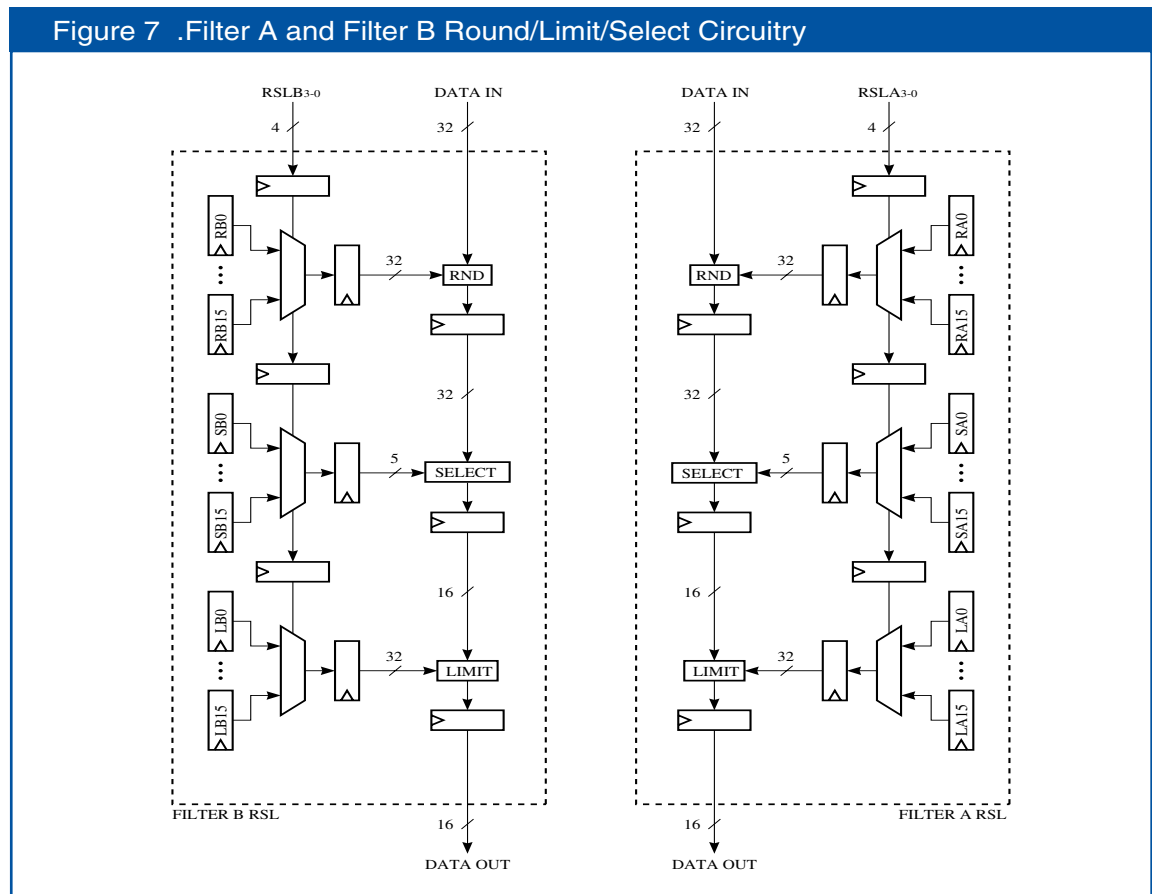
Figure 7 .Filter A and Filter B Round/Limit/Select Circuitry

RSLB$_{3-0}$
4
DATA IN
32
RB0
⋮
RB15
32
RND
32
SB0
⋮
SB15
5
SELECT
16
LB0
⋮
LB15
32
LIMIT
FILTER B RSL
16
DATA OUT

DATA IN
32
RSLA$_{3-0}$
4
RND
32
RA0
⋮
RA15
32
SELECT
5
SA0
⋮
SA15
16
LIMIT
32
LA0
⋮
LA15
FILTER A RSL
16
DATA OUT